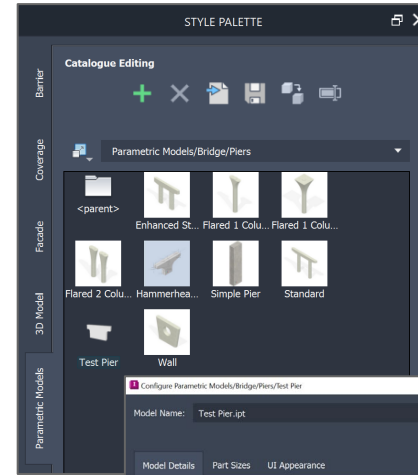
STYLE PALETTE

Barrier

Coverage

Facade

3D Model

Parametric Models

Catalogue Editing

Parametric Models/Bridge/Piers

<parent>

Enhanced St...

Flared 1 Colu...

Flared 1 Colu...

Flared 2 Colu...

Hammerhea...

Simple Pier

Standard

Test Pier

Wall

Configure Parametric Models/Bridge/Piers/Test Pier

Model Name: Test Pier.ipt

Model Details

Part Sizes

UI Appearance